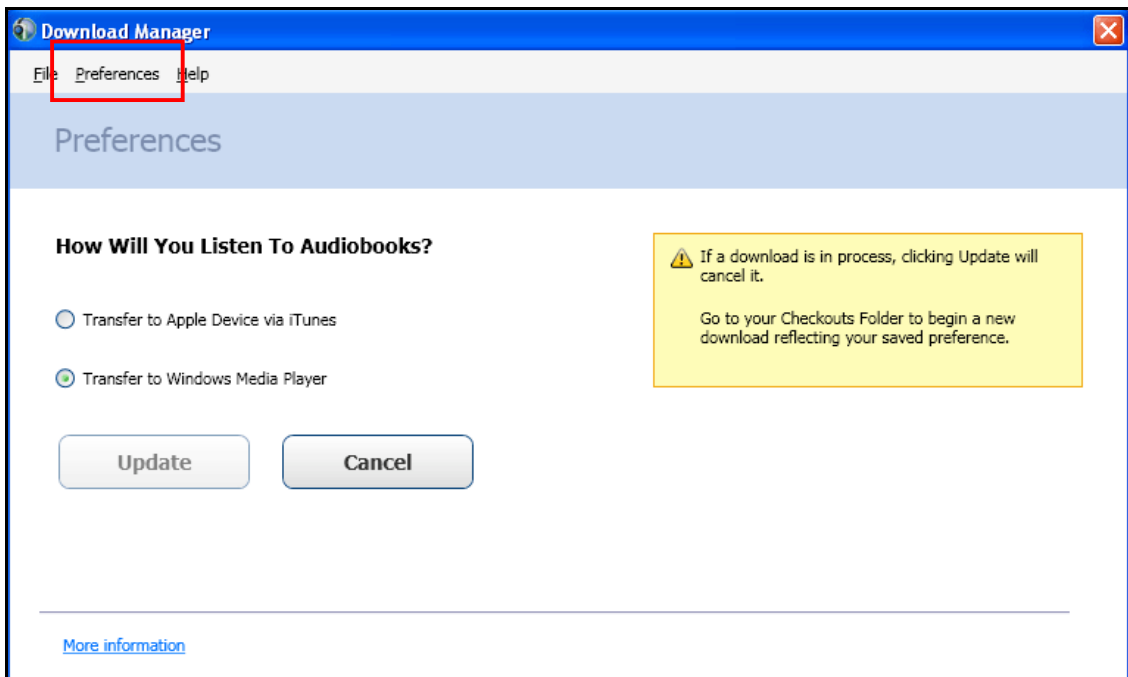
Download Manager

File Preferences Help

Preferences

How Will You Listen To Audiobooks?

Transfer to Apple Device via iTunes

Transfer to Windows Media Player

Update

Cancel

If a download is in process, clicking Update will cancel it.

Go to your Checkouts Folder to begin a new download reflecting your saved preference.

More information